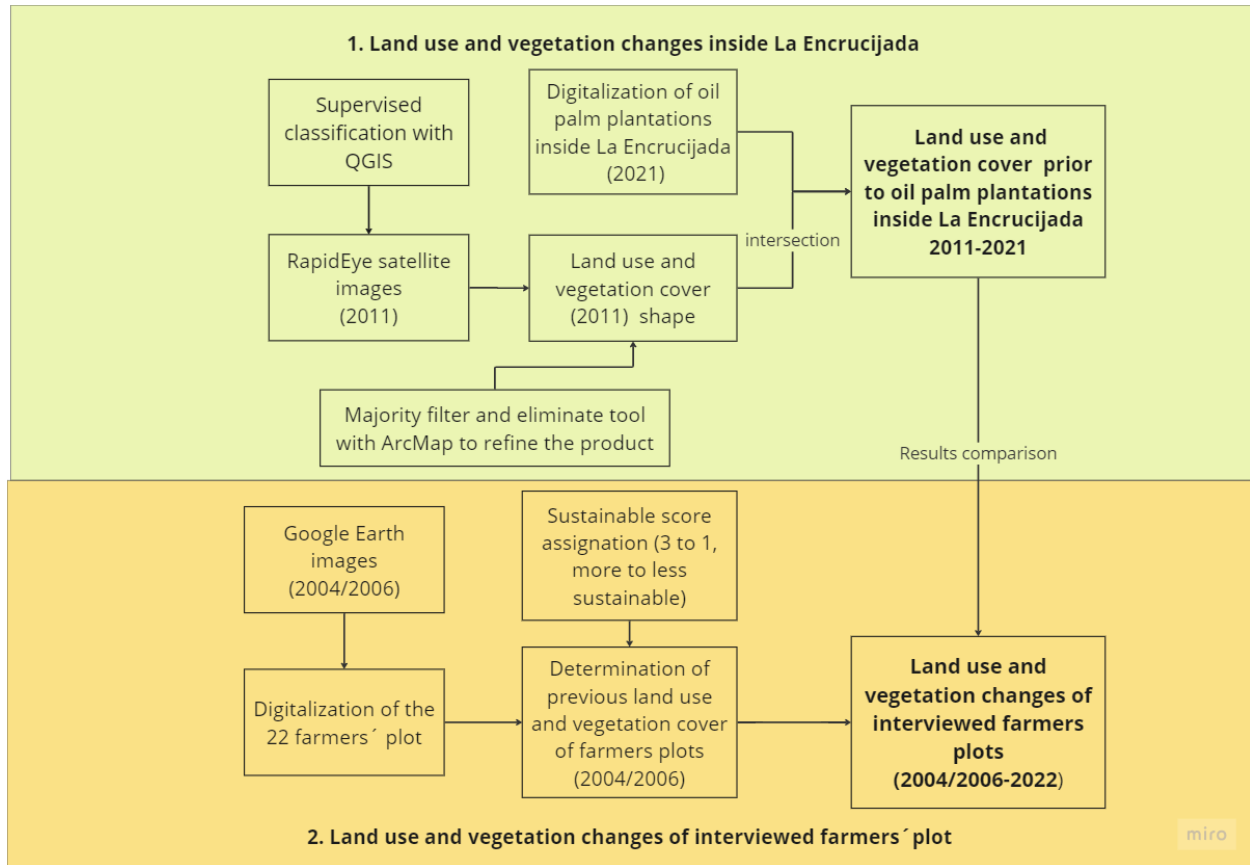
1. Land use and vegetation changes inside La Encrucijada

Supervised classification with QGIS

Digitalization of oil palm plantations inside La Encrucijada (2021)

Land use and vegetation cover prior to oil palm plantations inside La Encrucijada 2011-2021

intersection

RapidEye satellite images (2011)

Land use and vegetation cover (2011) shape

Majority filter and eliminate tool with ArcMap to refine the product

Results comparison

Google Earth images (2004/2006)

Sustainable score assignation (3 to 1, more to less sustainable)

Digitalization of the 22 farmers´ plot

Determination of previous land use and vegetation cover of farmers plots (2004/2006)

Land use and vegetation changes of interviewed farmers plots (2004/2006-2022)

2. Land use and vegetation changes of interviewed farmers´ plot

miro